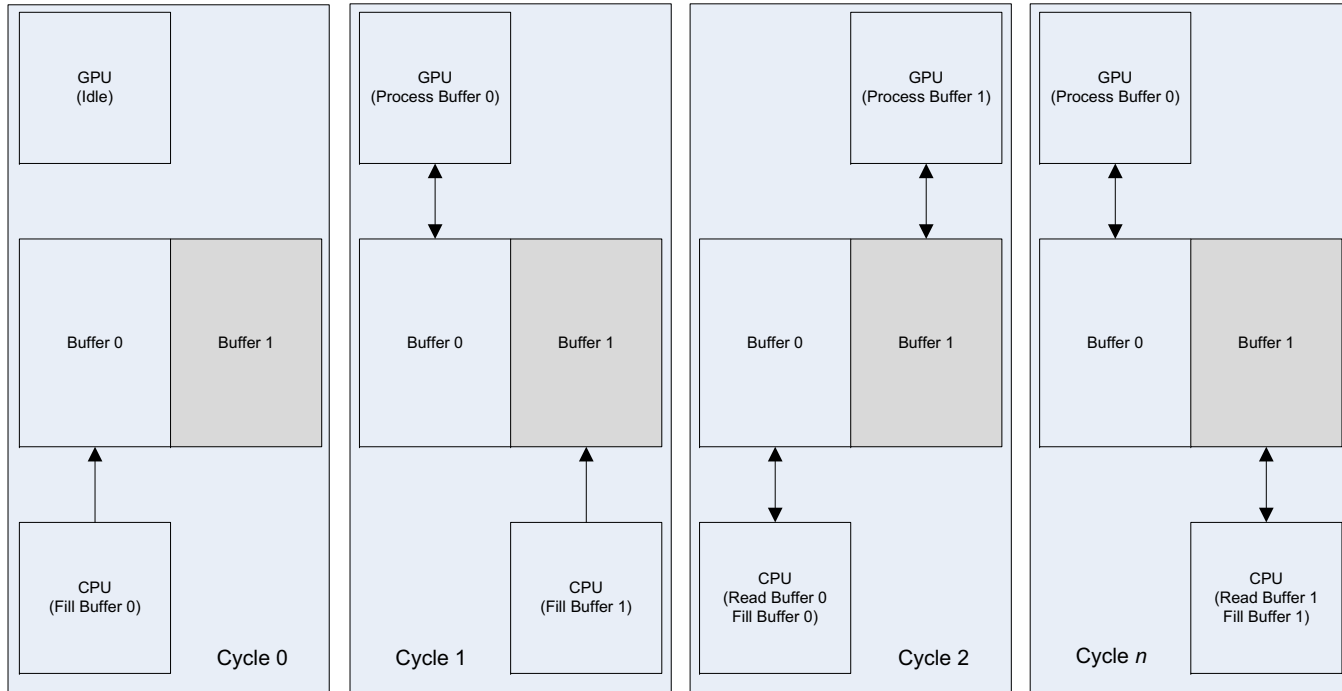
GPU
(Idle)

Buffer 0

Buffer 1

CPU
(Fill Buffer 0)

Cycle 0

GPU
(Process Buffer 0)

Buffer 0

Buffer 1

CPU
(Fill Buffer 1)

Cycle 1

GPU
(Process Buffer 1)

Buffer 0

Buffer 1

CPU
(Read Buffer 0
Fill Buffer 0)

Cycle 2

GPU
(Process Buffer 0)

Buffer 0

Buffer 1

CPU
(Read Buffer 1
Fill Buffer 1)

Cycle $n$